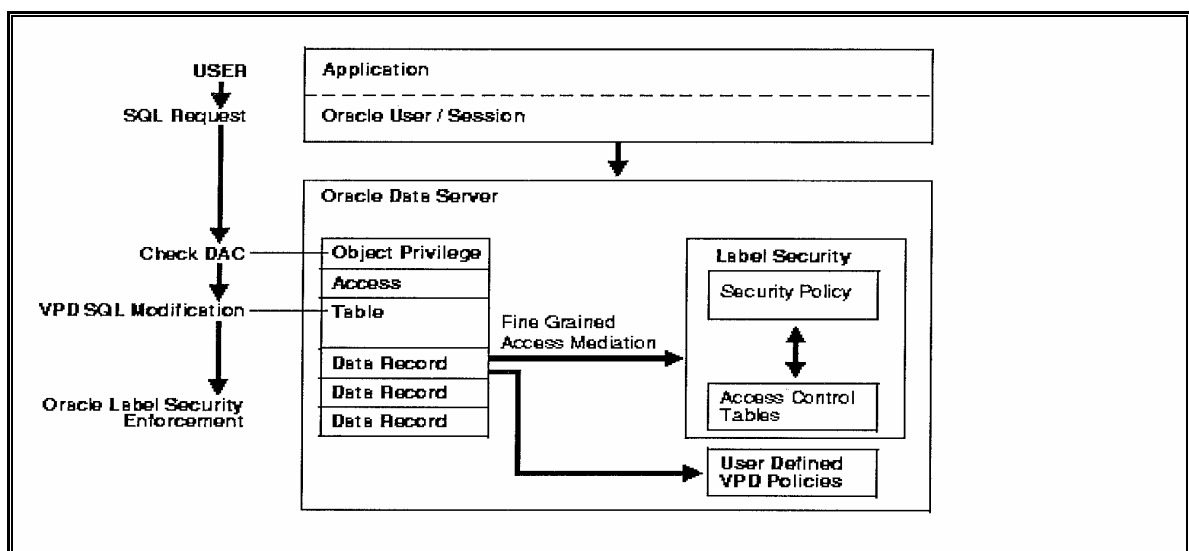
USER
SQL Request
Check DAC
VPD SQL Modification
Oracle Label Security Enforcement

Application
Oracle User / Session

Oracle Data Server

Object Privilege
Access
Table
Data Record
Data Record
Data Record

Fine Grained Access Mediation

Label Security
Security Policy
Access Control Tables

User Defined VPD Policies